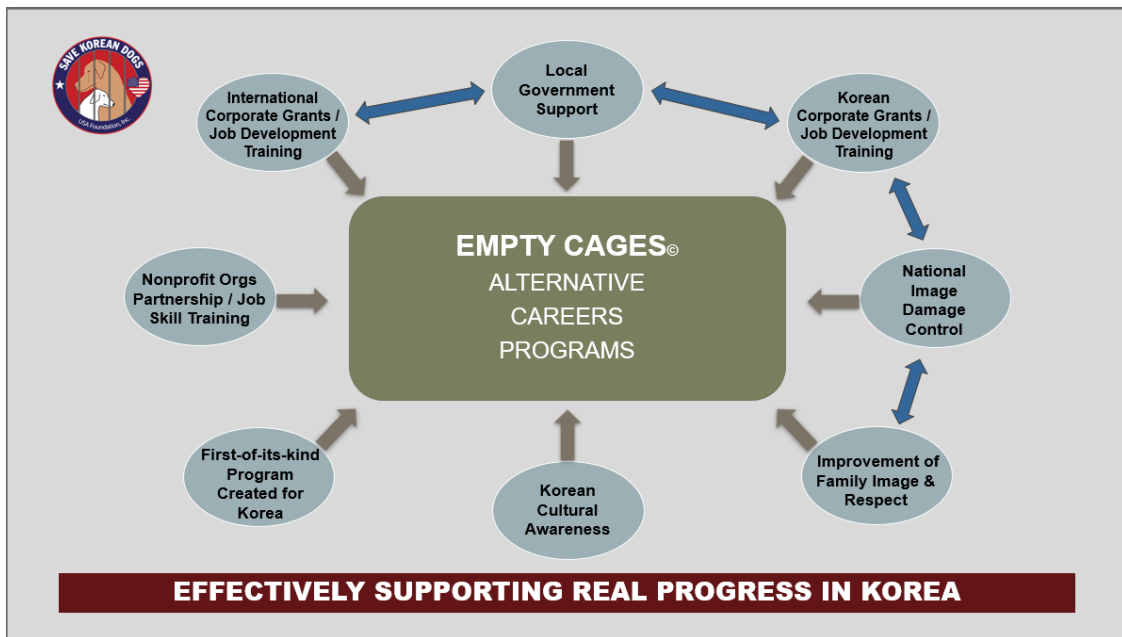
SAVE KOREAN DOGS
USA Foundation, Inc.

Local Government Support

International Corporate Grants / Job Development Training

Korean Corporate Grants / Job Development Training

EMPTY CAGES©
ALTERNATIVE CAREERS PROGRAMS

Nonprofit Orgs Partnership / Job Skill Training

National Image Damage Control

First-of-its-kind Program Created for Korea

Korean Cultural Awareness

Improvement of Family Image & Respect

EFFECTIVELY SUPPORTING REAL PROGRESS IN KOREA